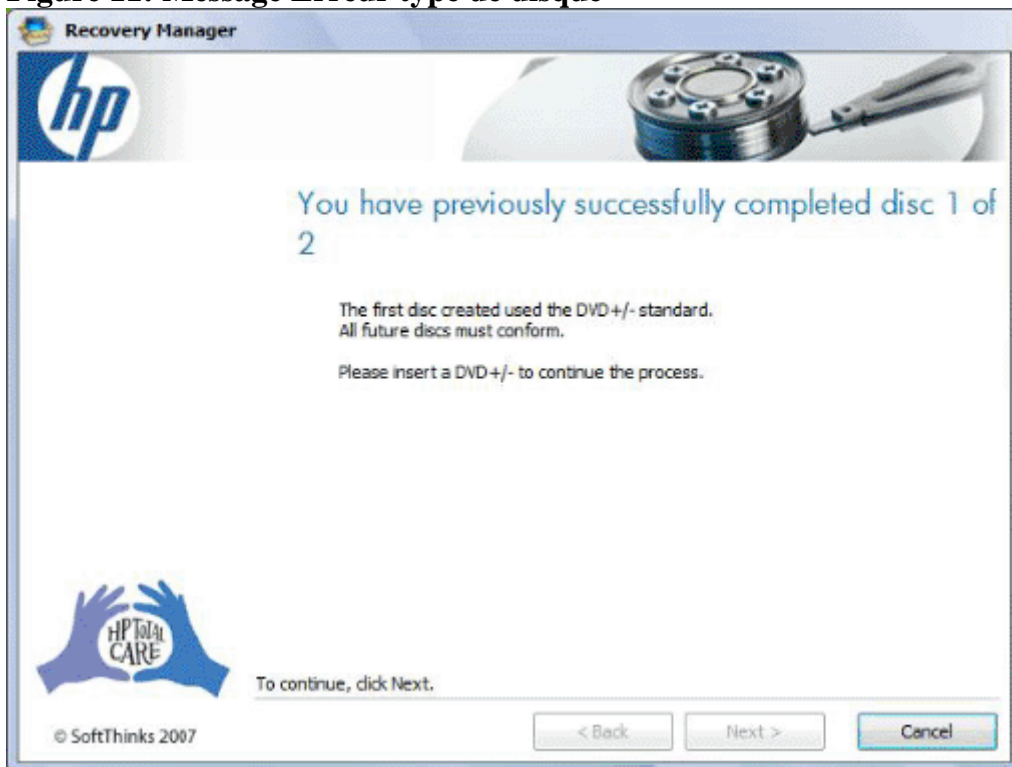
Figure 11: Message Erreur type de disque

Recovery Manager

hp

You have previously successfully completed disc 1 of 2

The first disc created used the DVD+/- standard.
All future discs must conform.

Please insert a DVD+/- to continue the process.

HP TOTAL CARE

To continue, click Next.

© SoftThinks 2007

< Back

Next >

Cancel